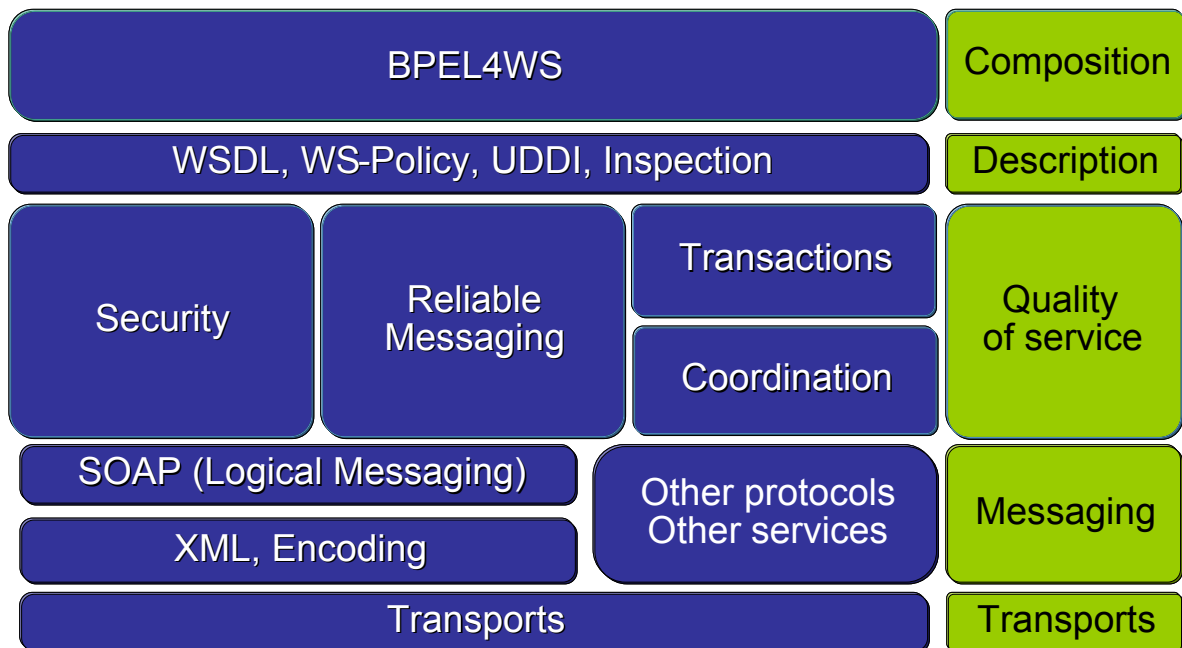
BPEL4WS

Composition

WSDL, WS-Policy, UDDI, Inspection

Description

Security

Reliable Messaging

Transactions

Coordination

Quality of service

SOAP (Logical Messaging)

XML, Encoding

Other protocols Other services

Messaging

Transports

Transports